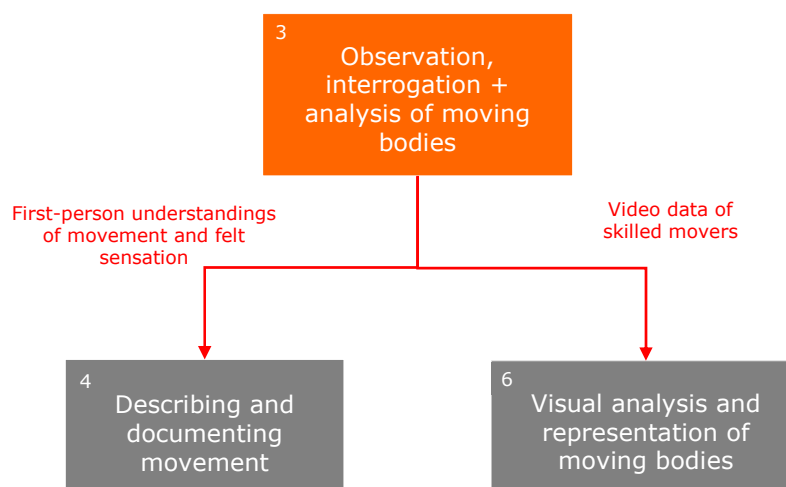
3
Observation, interrogation + analysis of moving bodies

First-person understandings of movement and felt sensation

Video data of skilled movers

4
Describing and documenting movement

6
Visual analysis and representation of moving bodies